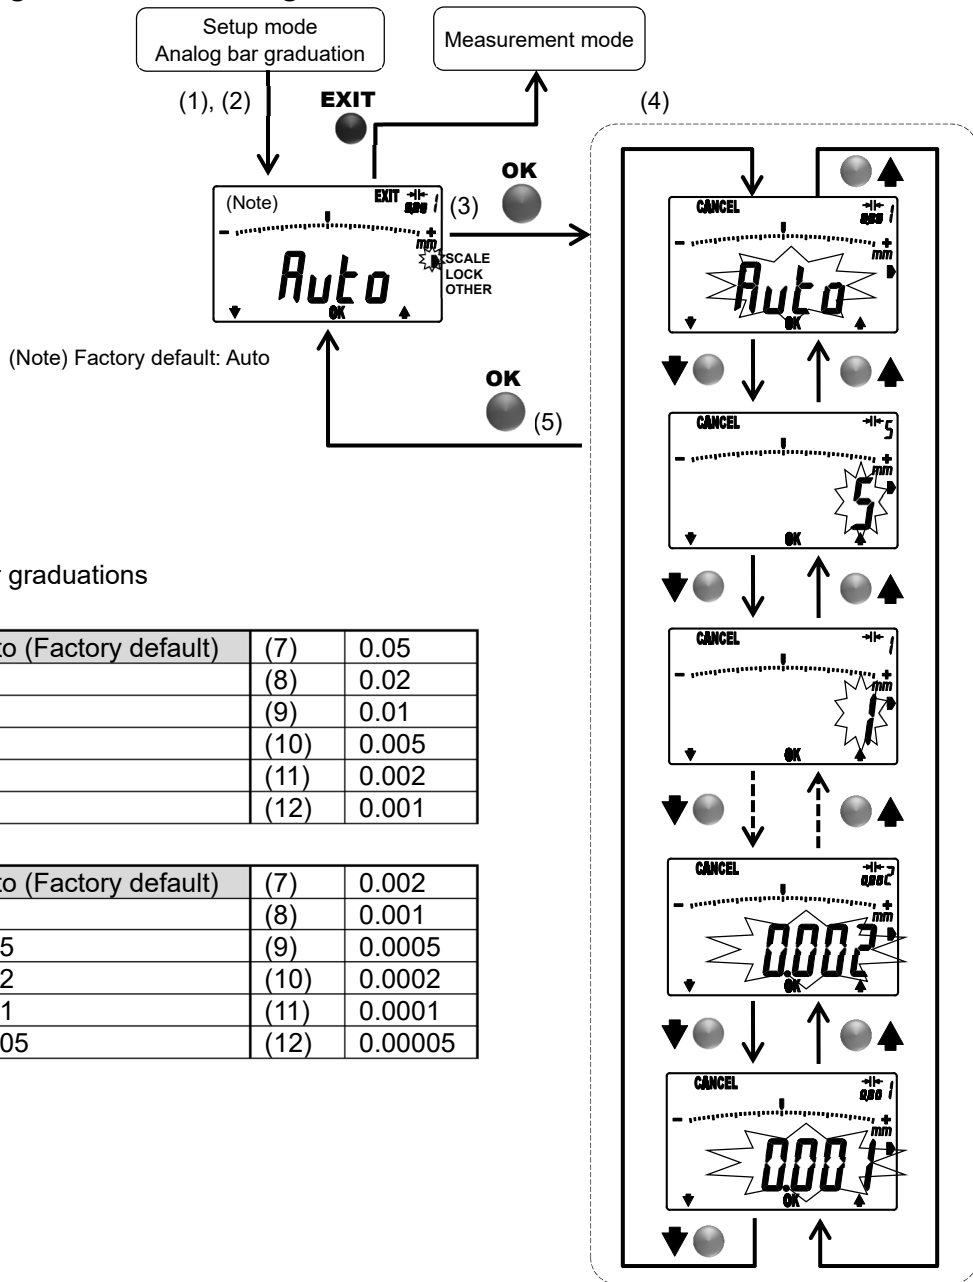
Setup mode
Analog bar graduation

Measurement mode

(1), (2)

EXIT

(4)

OK

(Note)

EXIT

(3)

mm

SCALE
LOCK
OTHER

Auto

OK

(Note) Factory default: Auto

OK

(5)

CANCEL

mm

Auto

OK

CANCEL

mm

5

OK

CANCEL

mm

1

OK

CANCEL

mm

0.002

OK

CANCEL

mm

0.001

OK

graduations

| to (Factory default) | (7) | 0.05 |
|---|---|---|
| | (8) | 0.02 |
| | (9) | 0.01 |
| | (10) | 0.005 |
| | (11) | 0.002 |
| | (12) | 0.001 |

| to (Factory default) | (7) | 0.002 |
|---|---|---|
| | (8) | 0.001 |
| 5 | (9) | 0.0005 |
| 2 | (10) | 0.0002 |
| 1 | (11) | 0.0001 |
| 05 | (12) | 0.00005 |